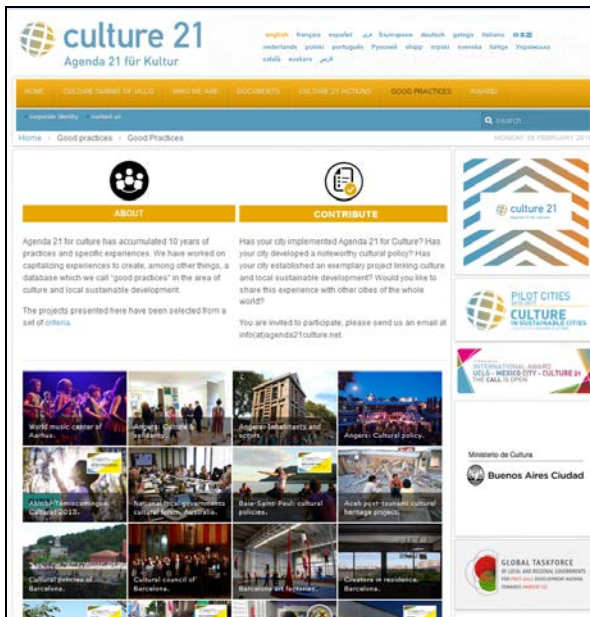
culture 21
Agenda 21 für Kultur

english français español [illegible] Български deutsch galego italiano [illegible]
nederlands polski português Русский shqip srpski svenska türkçe Українська
català euskara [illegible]

HOME CULTURE SUMMIT OF UCLG WHO WE ARE DOCUMENTS CULTURE 21 ACTIONS GOOD PRACTICES AWARD

corporate identity contact us

search

Home › Good practices › Good Practices

MONDAY 08 FEBRUARY 2016

ABOUT

Agenda 21 for culture has accumulated 10 years of practices and specific experiences. We have worked on capitalizing experiences to create, among other things, a database which we call "good practices" in the area of culture and local sustainable development.

The projects presented here have been selected from a set of criteria.

CONTRIBUTE

Has your city implemented Agenda 21 for Culture? Has your city developed a noteworthy cultural policy? Has your city established an exemplary project linking culture and local sustainable development? Would you like to share this experience with other cities of the whole world?

You are invited to participate, please send us an email at info(at)agenda21culture.net.

World music center of Aarhus.

Angers: Culture & solidarity.

Angers: Inhabitants and actors.

Angers: Cultural policy.

Abitibi-Témiscamingue: Cultural 2013.

National local governments cultural forum, Australia.

Baie-Saint-Paul: cultural policies.

Aceh post-tsunami cultural heritage project.

Cultural policies of Barcelona.

Cultural council of Barcelona.

Barcelona art factories.

Creators in residence. Barcelona.

culture 21

PILOT CITIES
CULTURE IN SUSTAINABLE CITIES

INTERNATIONAL AWARD
UCLG – MEXICO CITY – CULTURE 21
THE CALL IS OPEN

Ministerio de Cultura
Buenos Aires Ciudad

GLOBAL TASKFORCE
OF LOCAL AND REGIONAL GOVERNMENTS
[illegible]